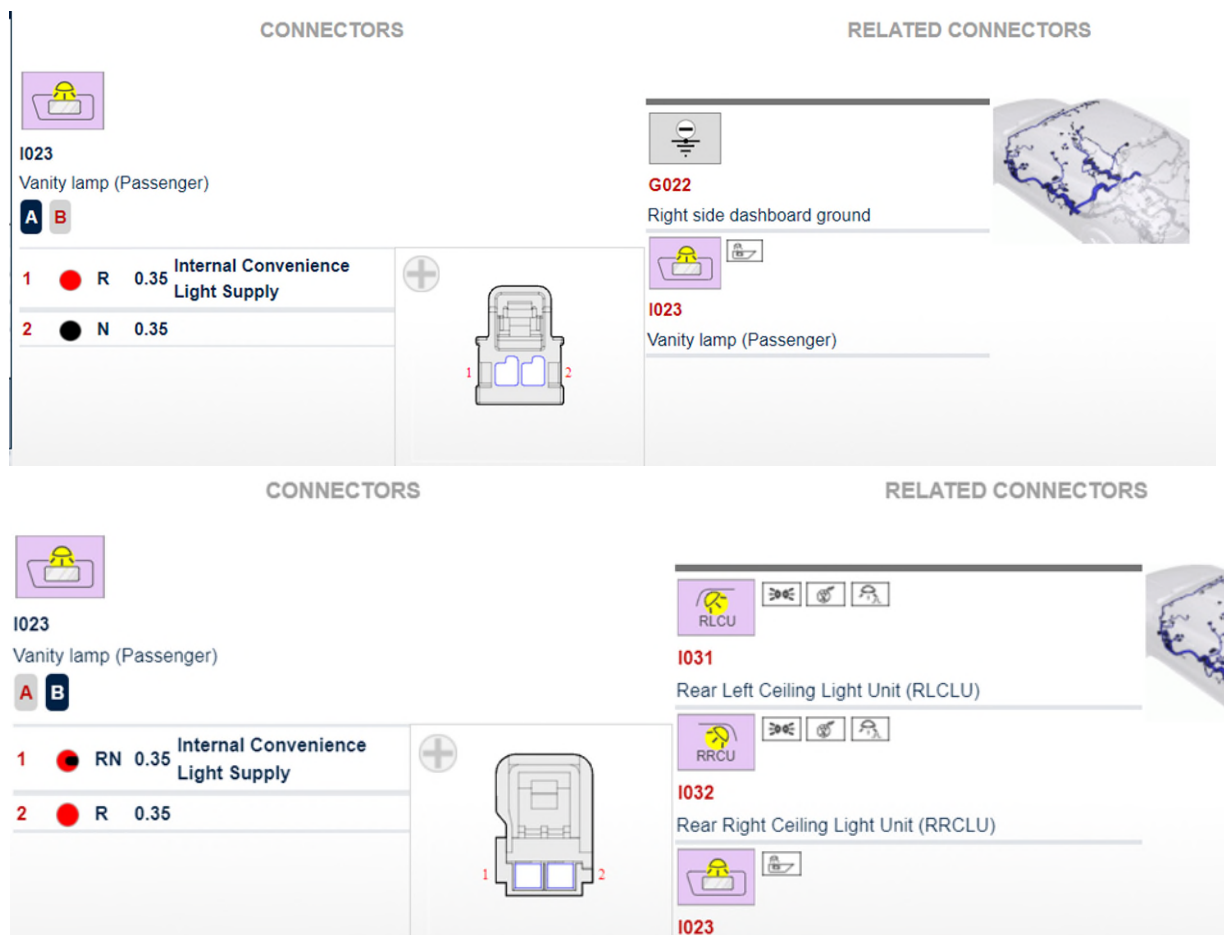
CONNECTORS

I023
Vanity lamp (Passenger)
A B

| 1 | R | 0.35 | Internal Convenience Light Supply |
|---|---|---|---|
| 2 | N | 0.35 | |

1 2

RELATED CONNECTORS

G022
Right side dashboard ground

I023
Vanity lamp (Passenger)

CONNECTORS

I023
Vanity lamp (Passenger)
A B

| 1 | RN | 0.35 | Internal Convenience Light Supply |
|---|---|---|---|
| 2 | R | 0.35 | |

1 2

RELATED CONNECTORS

RLCU
I031
Rear Left Ceiling Light Unit (RLCLU)

RRCU
I032
Rear Right Ceiling Light Unit (RRCLU)

I023